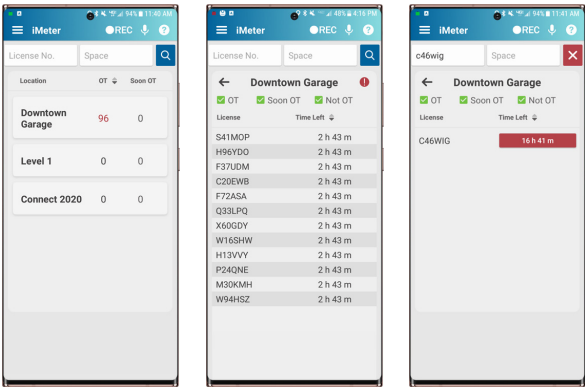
94% 11:40 AM

iMeter ●REC ?

License No. Space

| Location | OT | Soon OT |
|---|---|---|
| Downtown Garage | 96 | 0 |
| Level 1 | 0 | 0 |
| Connect 2020 | 0 | 0 |

48% 4:16 PM

iMeter ●REC ?

License No. Space

Downtown Garage !

OT Soon OT Not OT

| License | Time Left |
|---|---|
| S41MOP | 2 h 43 m |
| H96YDO | 2 h 43 m |
| F37UDM | 2 h 43 m |
| C20EWB | 2 h 43 m |
| F72ASA | 2 h 43 m |
| Q33LPQ | 2 h 43 m |
| X60GDY | 2 h 43 m |
| W16SHW | 2 h 43 m |
| H13VVY | 2 h 43 m |
| P24QNE | 2 h 43 m |
| M30KMH | 2 h 43 m |
| W94HSZ | 2 h 43 m |

94% 11:41 AM

iMeter ●REC ?

c46wig Space

Downtown Garage

OT Soon OT Not OT

| License | Time Left |
|---|---|
| C46WIG | 16 h 41 m |